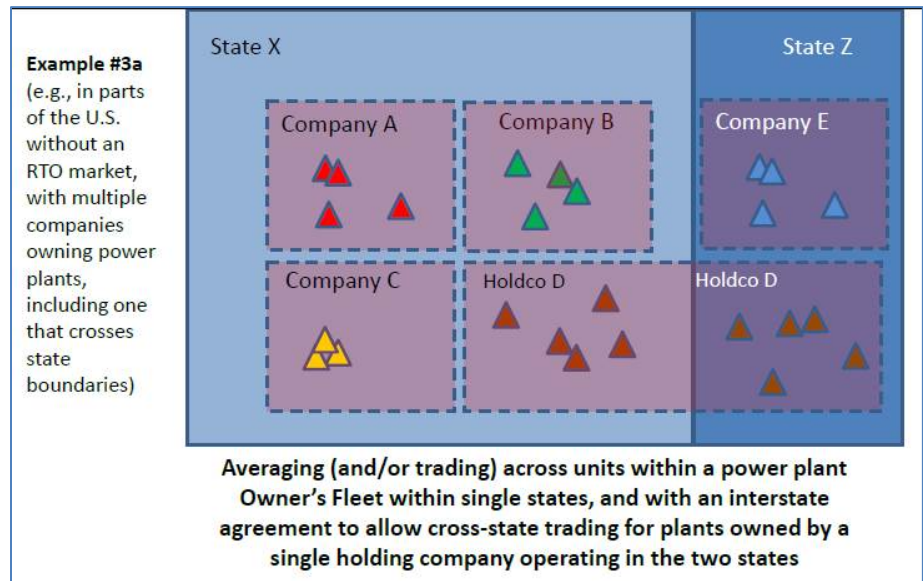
**Example #3a**
(e.g., in parts of the U.S. without an RTO market, with multiple companies owning power plants, including one that crosses state boundaries)

State X

State Z

Company A

Company B

Company E

Company C

Holdco D

Holdco D

**Averaging (and/or trading) across units within a power plant Owner's Fleet within single states, and with an interstate agreement to allow cross-state trading for plants owned by a single holding company operating in the two states**